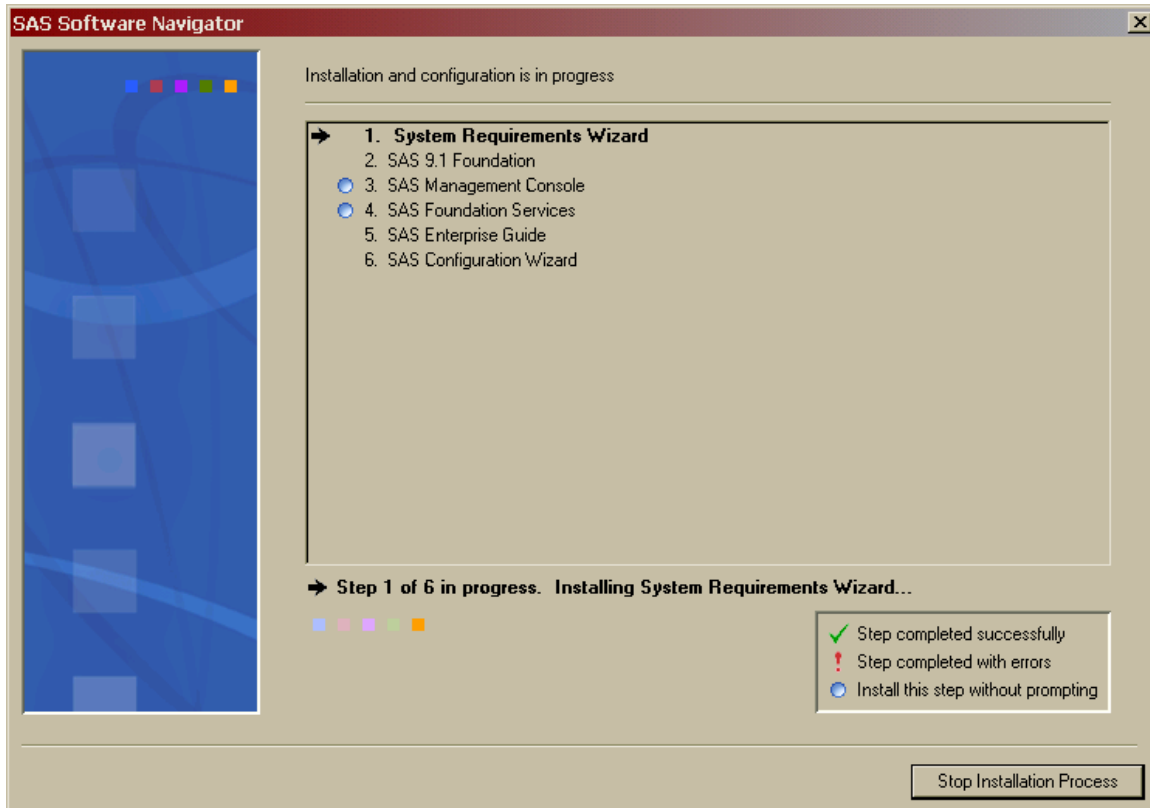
SAS Software Navigator

Installation and configuration is in progress

1. System Requirements Wizard
2. SAS 9.1 Foundation
3. SAS Management Console
4. SAS Foundation Services
5. SAS Enterprise Guide
6. SAS Configuration Wizard

Step 1 of 6 in progress. Installing System Requirements Wizard...

Step completed successfully
Step completed with errors
Install this step without prompting

Stop Installation Process